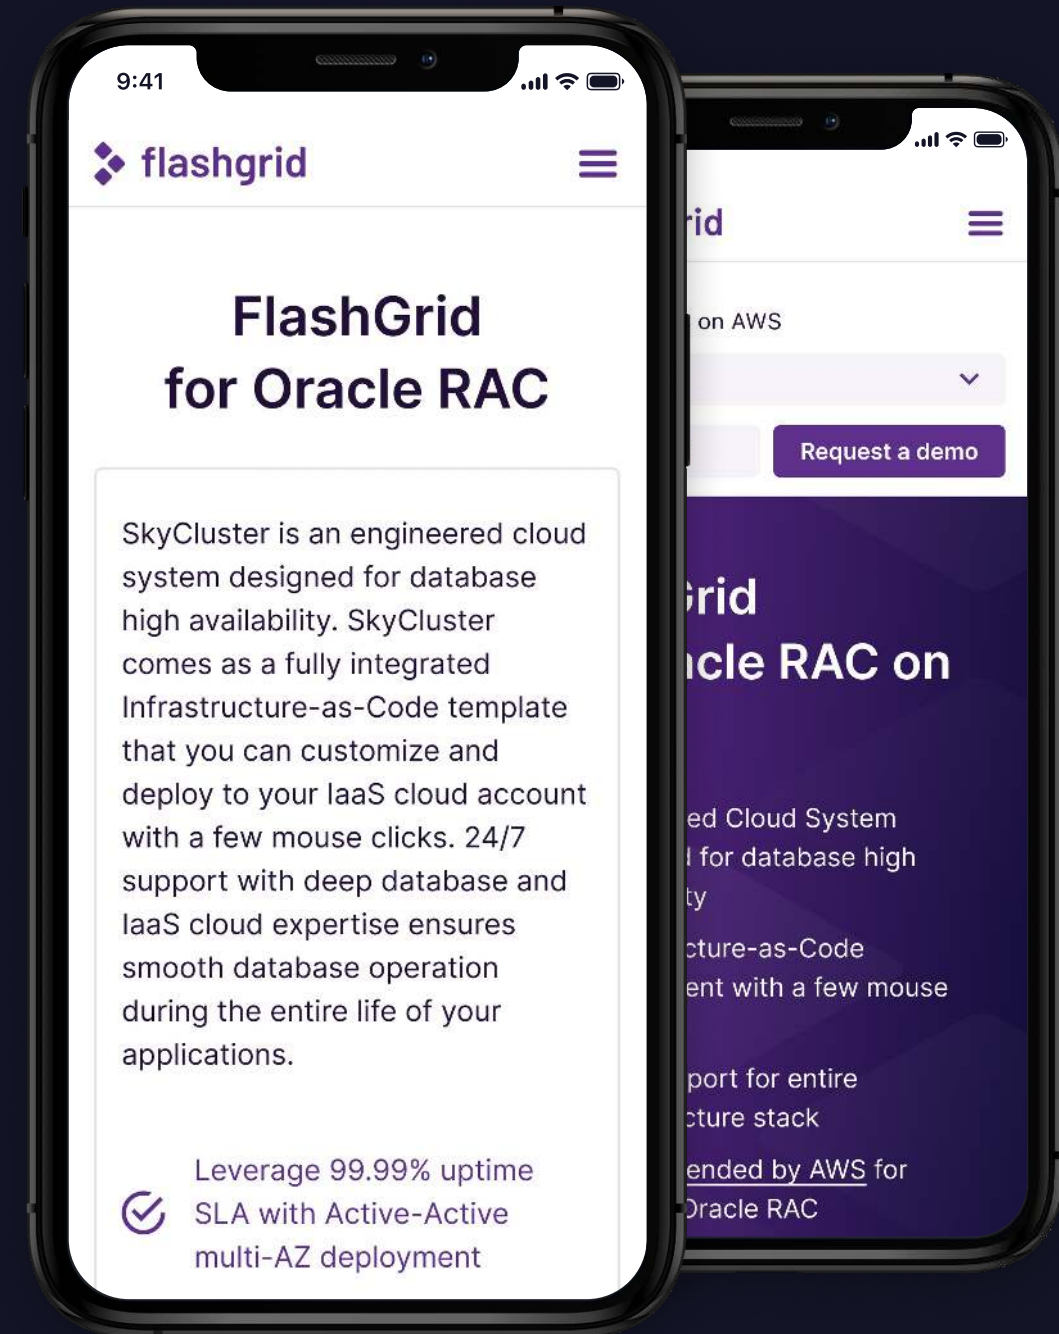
9:41

flashgrid

FlashGrid
for Oracle RAC

SkyCluster is an engineered cloud system designed for database high availability. SkyCluster comes as a fully integrated Infrastructure-as-Code template that you can customize and deploy to your IaaS cloud account with a few mouse clicks. 24/7 support with deep database and IaaS cloud expertise ensures smooth database operation during the entire life of your applications.

Leverage 99.99% uptime SLA with Active-Active multi-AZ deployment

rid

on AWS

Request a demo

rid
acle RAC on

ed Cloud System
for database high
ty

cture-as-Code
ent with a few mouse

port for entire
cture stack

ended by AWS for
Oracle RAC